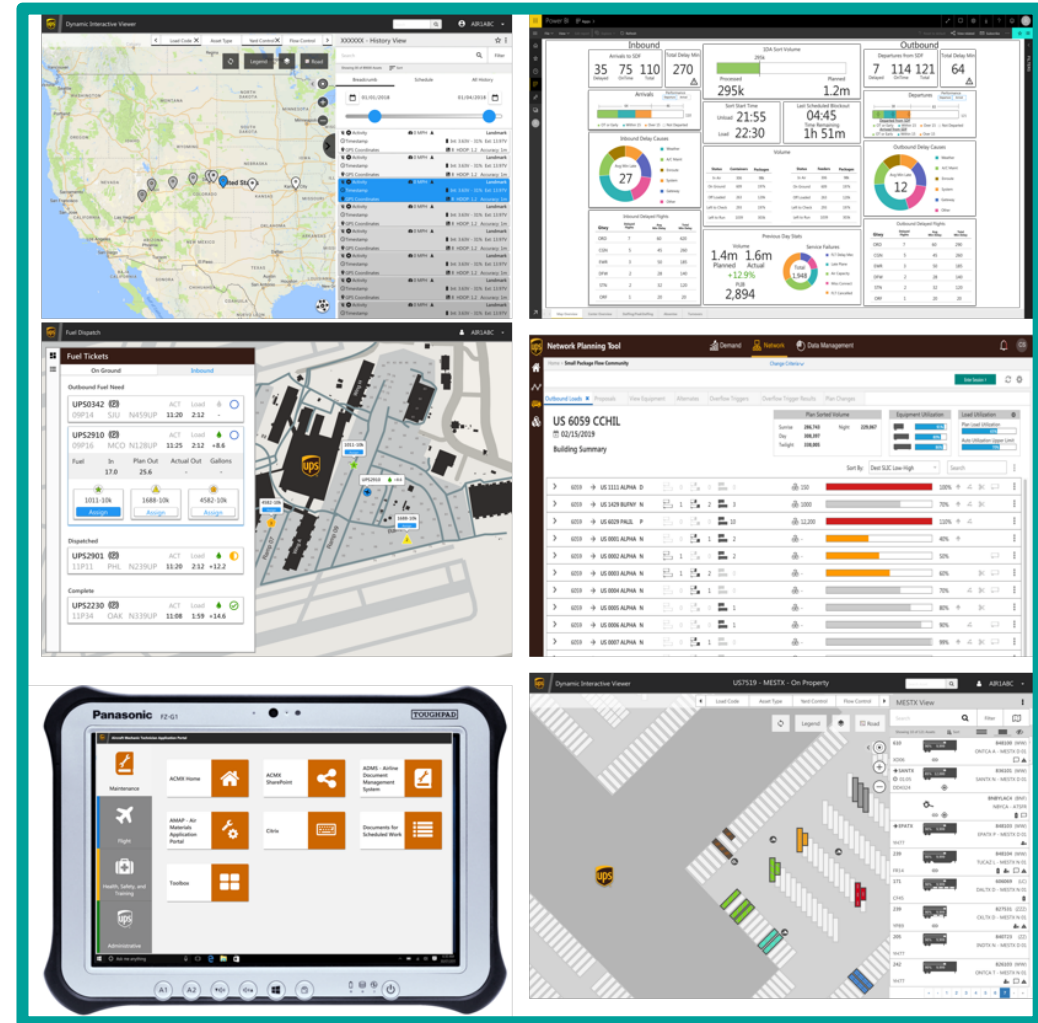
Dynamic Interactive Viewer

AIR1ABC

Load Code | Asset Type | Yard Control | Flow Control

Legend

Road

XXXXXX - History View

Filter

Breadcrumb | Schedule | All History

01/01/2018

01/04/2018

Activity

Timestamp

UPS Coordinates

Landmark

United St

Power BI

Inbound

Arrivals to SDF

35 Delayed | 75 OnTime | 110 Total

Total Delay Min

270

SDA Sort Volume

295k

Processed 295k

Planned 1.2m

Outbound

Departures from SDF

7 Delayed | 114 OnTime | 121 Total

Total Delay Min

64

Arrivals

Sort Start Time

Unload 21:55

Load 22:30

Last Scheduled Blockout

04:45

Time Remaining

1h 51m

Departures

Inbound Delay Causes

27

Volume

Outbound Delay Causes

12

Inbound Delayed Flights

Previous Day Stats

Volume

1.4m Planned

1.6m Actual

+12.9%

PLB

2,894

Service Failures

Outbound Delayed Flights

Fuel Dispatch

AIR1ABC

Fuel Tickets

On Ground | Inbound

Outbound Fuel Need

UPS0342 | ACT | Load
09P14 | SJU | N459UP | 11:20 | 2:12 | -

UPS2910 | ACT | Load
09P16 | MCO | N128UP | 11:25 | 2:12 | +8.6

Fuel | In | Plan Out | Actual Out | Gallons
17.0 | 25.6

1011-10k | 1688-10k | 4582-10k

Assign | Assign | Assign

Dispatched

UPS2901 | ACT | Load
11P11 | PHL | N239UP | 11:20 | 2:12 | +12.2

Complete

UPS2230 | ACT | Load
11P34 | OAK | N339UP | 11:08 | 1:59 | +14.6

ups

Network Planning Tool

Demand | Network | Data Management

Small Package Flow Community

Outbound Loads

US 6059 CCHIL

02/15/2019

Building Summary

Plan Sorted Volume

Equipment Utilization

Load Utilization

Sort By

6059 | US 1111 ALPHA D | 150 | 100%
6059 | US 1429 BUFNY | 1000 | 100%
6059 | US 6029 PALIL | 12,200 | 110%
6059 | US 0001 ALPHA | | 40%
6059 | US 0002 ALPHA | | 50%
6059 | US 0003 ALPHA | | 60%
6059 | US 0004 ALPHA | | 70%
6059 | US 0005 ALPHA | | 80%
6059 | US 0006 ALPHA | | 90%
6059 | US 0007 ALPHA | | 100%

Panasonic FZ-G1

TOUGHPAD

Maintenance

Flight

Health, Safety, and Training

Administrative

ACMX Home

ACMX SharePoint

ADMS - Airline Document Management System

AMAP - Air Materials Application Portal

Citrix

Documents for Scheduled Work

Toolbox

A1 | A2

Dynamic Interactive Viewer

US7519 - MESTX - On Property

AIR1ABC

Load Code | Asset Type | Yard Control | Flow Control

Legend

Road

MESTX View

Filter

ups